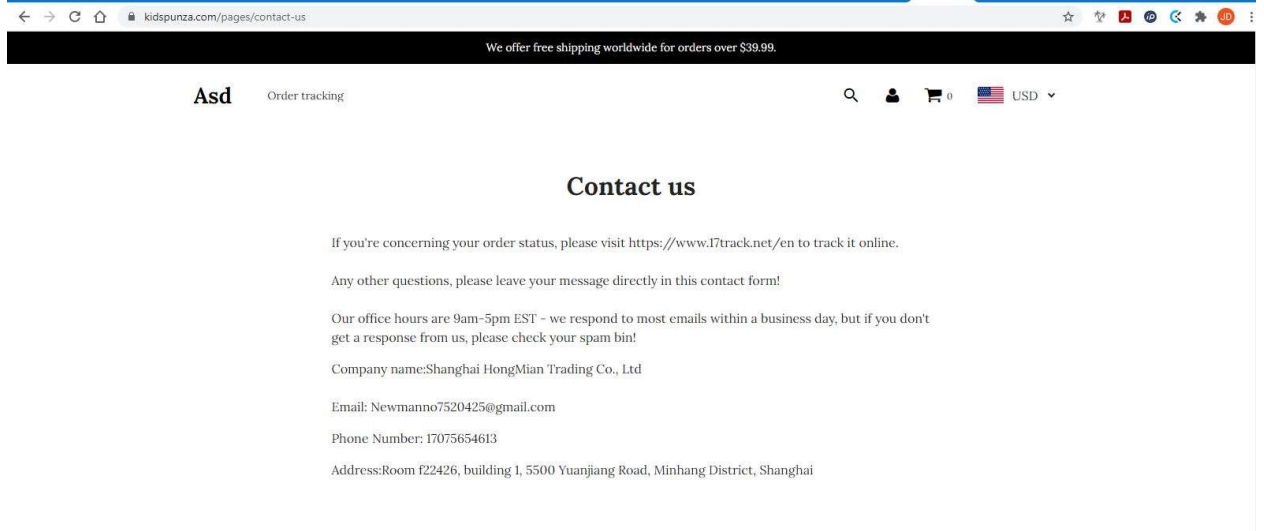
kidspunza.com/pages/contact-us

JD

We offer free shipping worldwide for orders over $39.99.

Asd Order tracking

0 USD

Contact us

If you're concerning your order status, please visit https://www.17track.net/en to track it online.

Any other questions, please leave your message directly in this contact form!

Our office hours are 9am-5pm EST - we respond to most emails within a business day, but if you don't get a response from us, please check your spam bin!

Company name:Shanghai HongMian Trading Co., Ltd

Email: Newmanno7520425@gmail.com

Phone Number: 17075654613

Address:Room f22426, building 1, 5500 Yuanjiang Road, Minhang District, Shanghai